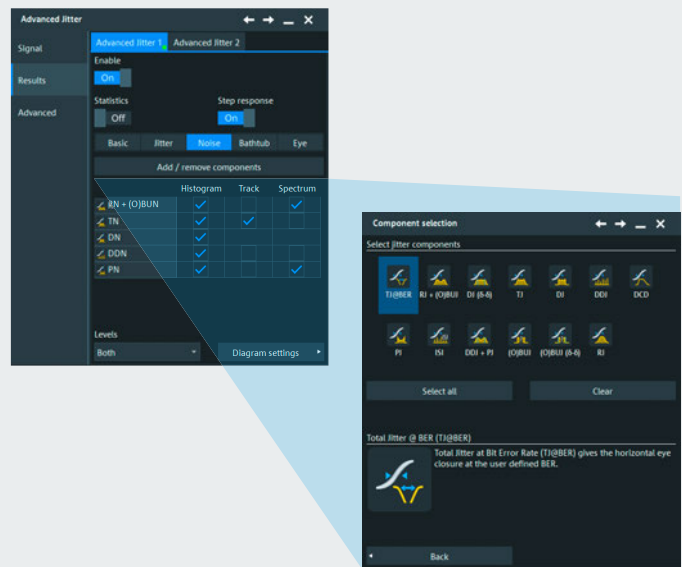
Advanced Jitter

Signal

Results

Advanced

Advanced Jitter 1 | Advanced Jitter 2

Enable

On

Statistics

Off

Step response

On

Basic | Jitter | Noise | Bathtub | Eye

Add / remove components

| | Histogram | Track | Spectrum |
|---|---|---|---|
| RN + (O)BUN | ✓ | | ✓ |
| TN | ✓ | ✓ | |
| DN | ✓ | | |
| DDN | ✓ | | |
| PN | ✓ | | ✓ |

Levels

Both

Diagram settings

Component selection

Select jitter components

TJ@BER | RJ + (O)BUJ | DJ (δ-δ) | TJ | DJ | DDJ | DCD

PJ | ISI | DDJ + PJ | (O)BUJ | (O)BUJ (δ-δ) | RJ

Select all

Clear

Total Jitter @ BER (TJ@BER)

Total Jitter at Bit Error Rate (TJ@BER) gives the horizontal eye closure at the user defined BER.

Back